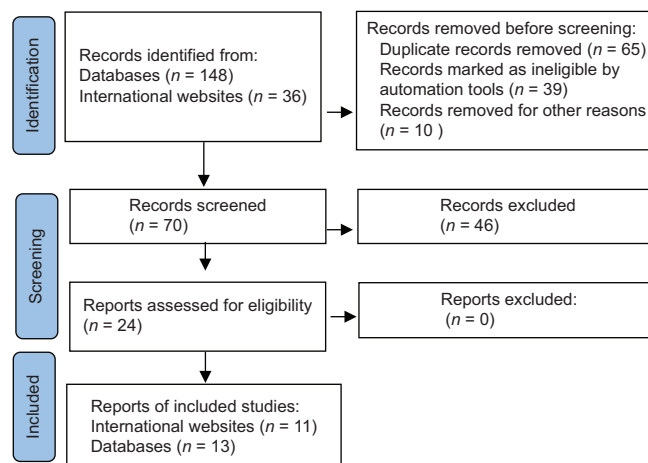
Identification

Records identified from:
Databases ($n$ = 148)
International websites ($n$ = 36)

Records removed before screening:
Duplicate records removed ($n$ = 65)
Records marked as ineligible by automation tools ($n$ = 39)
Records removed for other reasons ($n$ = 10 )

Screening

Records screened
($n$ = 70)

Records excluded
($n$ = 46)

Reports assessed for eligibility
($n$ = 24)

Reports excluded:
($n$ = 0)

Included

Reports of included studies:
International websites ($n$ = 11)
Databases ($n$ = 13)